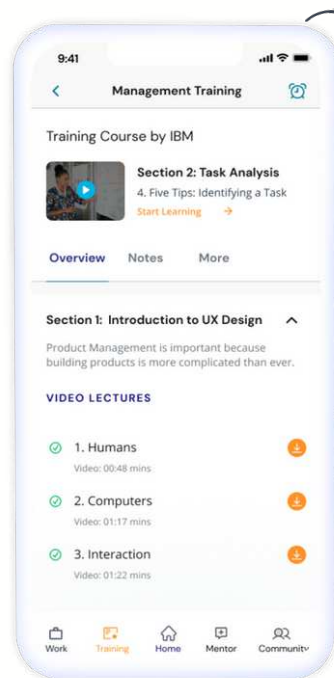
9:41

Management Training

Training Course by IBM

Section 2: Task Analysis
4. Five Tips: Identifying a Task
Start Learning →

Overview Notes More

Section 1: Introduction to UX Design

Product Management is important because building products is more complicated than ever.

VIDEO LECTURES

1. Humans
Video: 00:48 mins

2. Computers
Video: 01:17 mins

3. Interaction
Video: 01:22 mins

Work Training Home Mentor Community